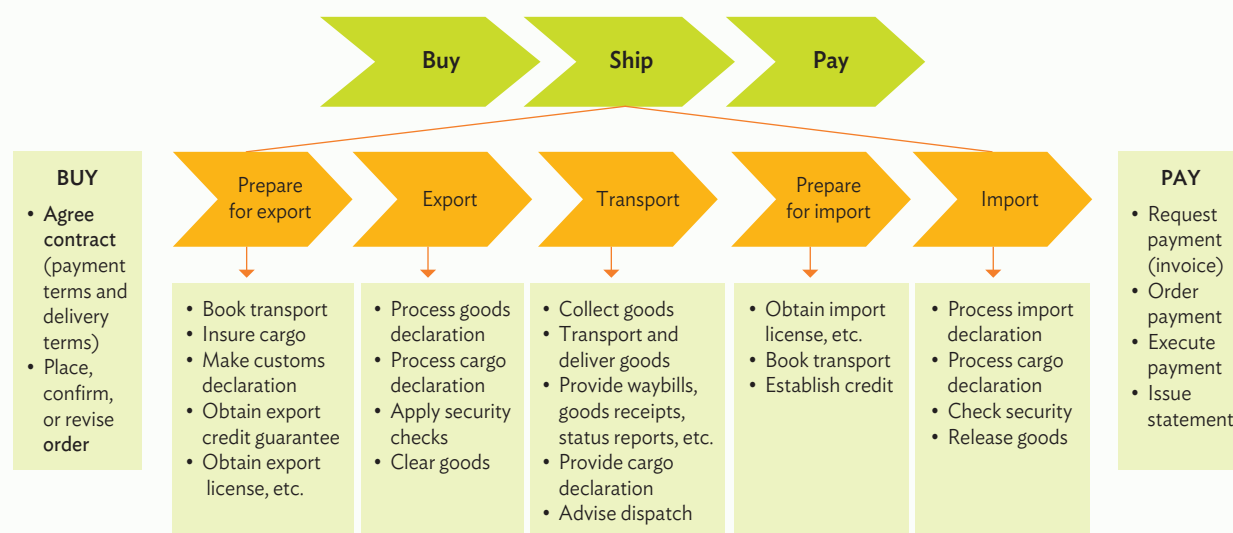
Buy

Ship

Pay

BUY
• Agree contract (payment terms and delivery terms)
• Place, confirm, or revise order

Prepare for export

Export

Transport

Prepare for import

Import

PAY
• Request payment (invoice)
• Order payment
• Execute payment
• Issue statement

• Book transport
• Insure cargo
• Make customs declaration
• Obtain export credit guarantee
• Obtain export license, etc.

• Process goods declaration
• Process cargo declaration
• Apply security checks
• Clear goods

• Collect goods
• Transport and deliver goods
• Provide waybills, goods receipts, status reports, etc.
• Provide cargo declaration
• Advise dispatch

• Obtain import license, etc.
• Book transport
• Establish credit

• Process import declaration
• Process cargo declaration
• Check security
• Release goods